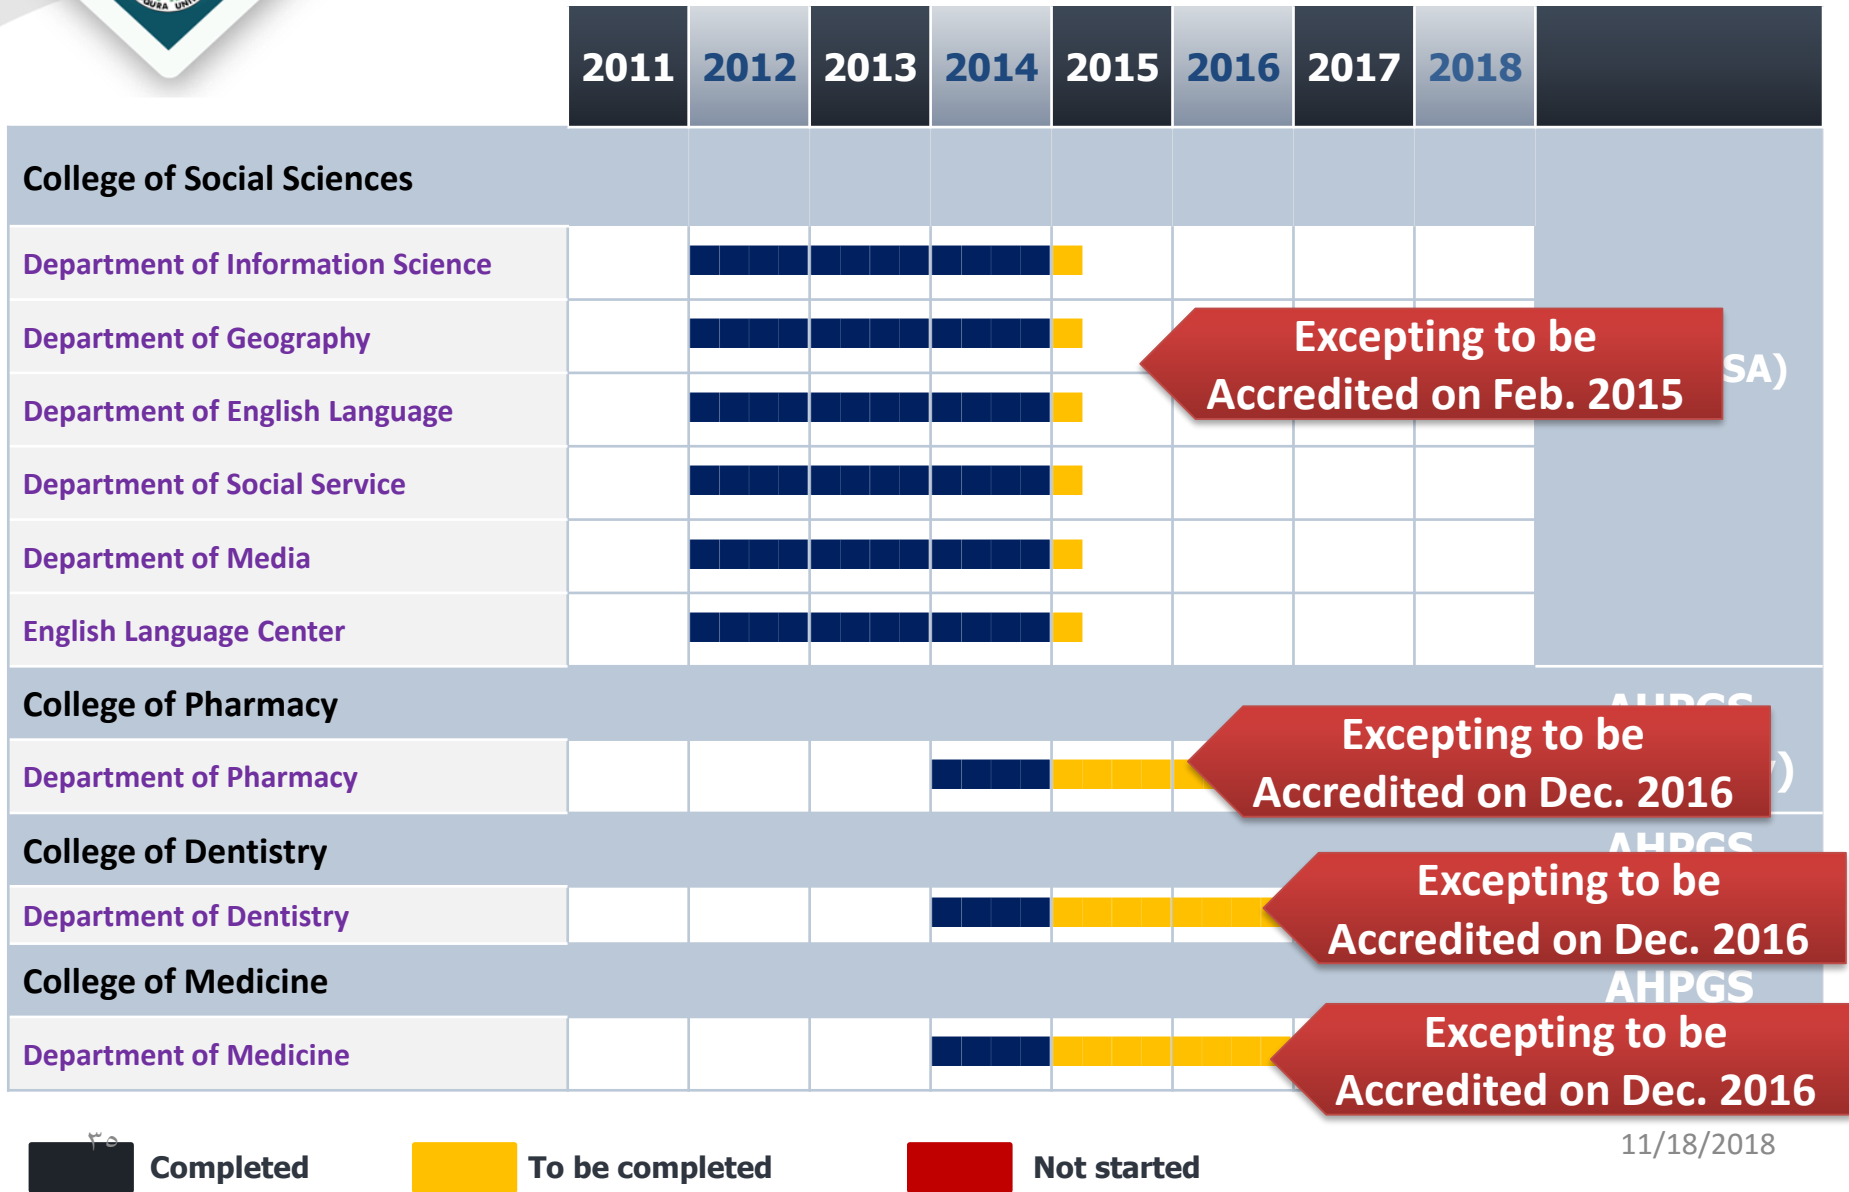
| | 2011 | 2012 | 2013 | 2014 | 2015 | 2016 | 2017 | 2018 | |
|---|---|---|---|---|---|---|---|---|---|
| College of Social Sciences | | | | | | | | | |
| Department of Information Science | | | | | | | | | |
| Department of Geography | | | | | | | | | SA) |
| Department of English Language | | | | | | | | | |
| Department of Social Service | | | | | | | | | |
| Department of Media | | | | | | | | | |
| English Language Center | | | | | | | | | |
| College of Pharmacy | | | | | | | | | AHPGS |
| Department of Pharmacy | | | | | | | | | ) |
| College of Dentistry | | | | | | | | | AHPGS |
| Department of Dentistry | | | | | | | | | |
| College of Medicine | | | | | | | | | AHPGS |
| Department of Medicine | | | | | | | | | |

Excepting to be Accredited on Feb. 2015

Excepting to be Accredited on Dec. 2016

Excepting to be Accredited on Dec. 2016

Excepting to be Accredited on Dec. 2016

٣٥

Completed To be completed Not started

11/18/2018